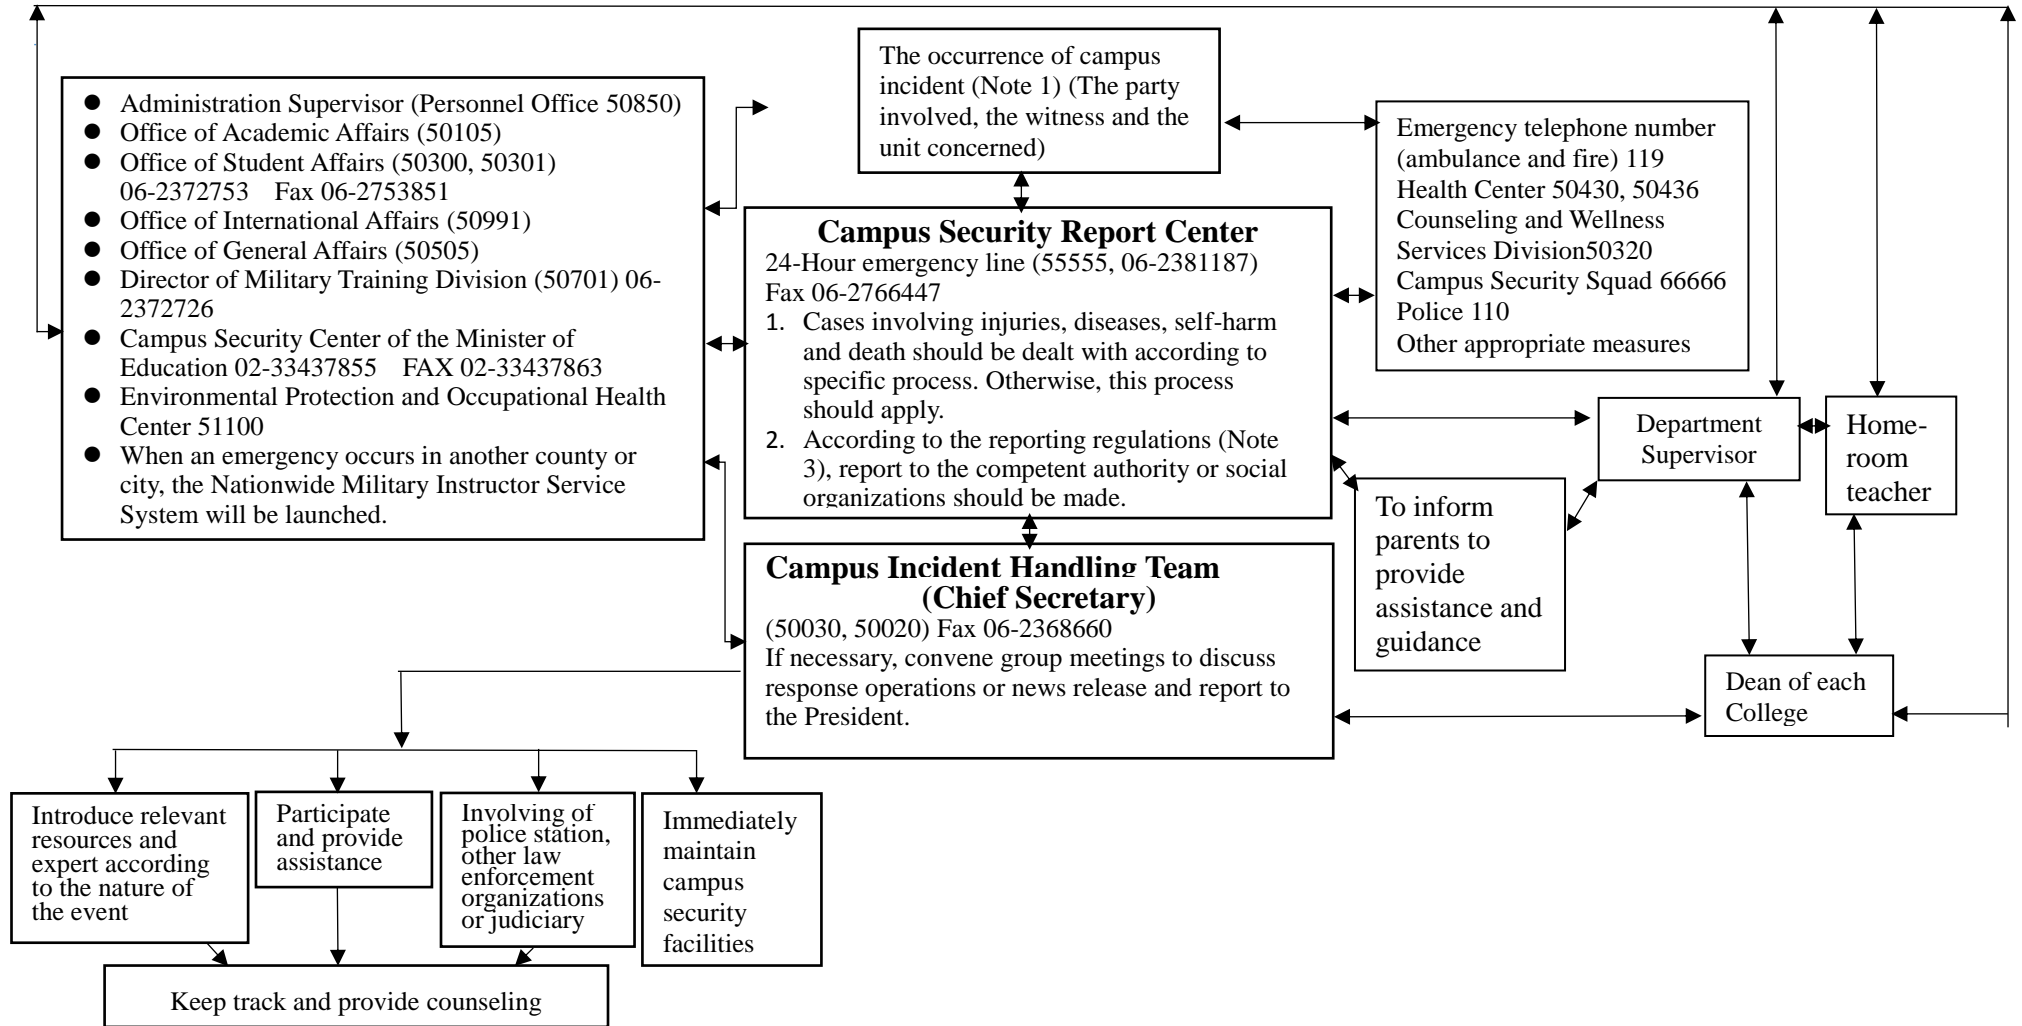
The occurrence of campus incident (Note 1) (The party involved, the witness and the unit concerned)

- Administration Supervisor (Personnel Office 50850)
- Office of Academic Affairs (50105)
- Office of Student Affairs (50300, 50301) 06-2372753 Fax 06-2753851
- Office of International Affairs (50991)
- Office of General Affairs (50505)
- Director of Military Training Division (50701) 06-2372726
- Campus Security Center of the Minister of Education 02-33437855 FAX 02-33437863
- Environmental Protection and Occupational Health Center 51100
- When an emergency occurs in another county or city, the Nationwide Military Instructor Service System will be launched.

Campus Security Report Center
24-Hour emergency line (55555, 06-2381187)
Fax 06-2766447
1. Cases involving injuries, diseases, self-harm and death should be dealt with according to specific process. Otherwise, this process should apply.
2. According to the reporting regulations (Note 3), report to the competent authority or social organizations should be made.

Emergency telephone number (ambulance and fire) 119
Health Center 50430, 50436
Counseling and Wellness Services Division50320
Campus Security Squad 66666
Police 110
Other appropriate measures

Department Supervisor

Home-room teacher

To inform parents to provide assistance and guidance

Campus Incident Handling Team (Chief Secretary)
(50030, 50020) Fax 06-2368660
If necessary, convene group meetings to discuss response operations or news release and report to the President.

Dean of each College

Introduce relevant resources and expert according to the nature of the event

Participate and provide assistance

Involving of police station, other law enforcement organizations or judiciary

Immediately maintain campus security facilities

Keep track and provide counseling